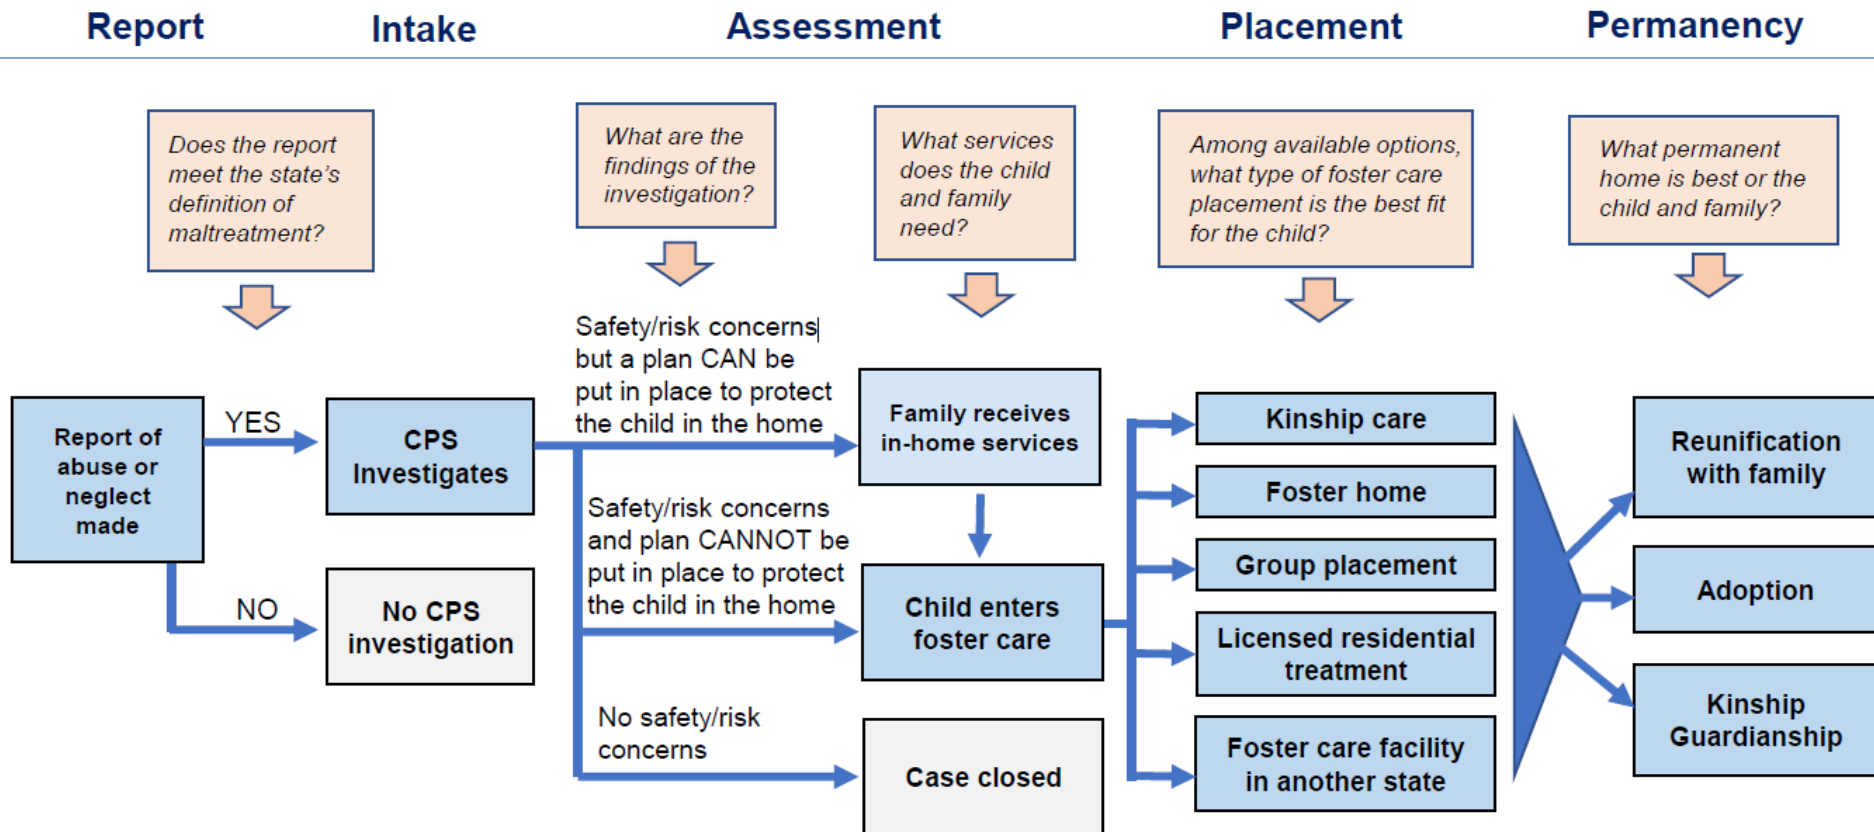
Report

Intake

Assessment

Placement

Permanency

Does the report meet the state's definition of maltreatment?

What are the findings of the investigation?

What services does the child and family need?

Among available options, what type of foster care placement is the best fit for the child?

What permanent home is best or the child and family?

Report of abuse or neglect made

YES

NO

CPS Investigates

No CPS investigation

Safety/risk concerns but a plan CAN be put in place to protect the child in the home

Safety/risk concerns and plan CANNOT be put in place to protect the child in the home

No safety/risk concerns

Family receives in-home services

Child enters foster care

Case closed

Kinship care

Foster home

Group placement

Licensed residential treatment

Foster care facility in another state

Reunification with family

Adoption

Kinship Guardianship